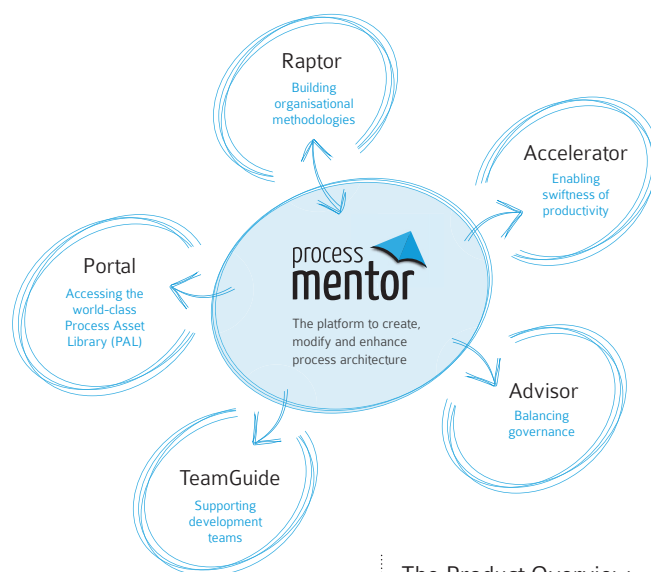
Raptor
Building organisational methodologies

Accelerator
Enabling swiftness of productivity

Portal
Accessing the world-class Process Asset Library (PAL)

process mentor
The platform to create, modify and enhance process architecture

Advisor
Balancing governance

TeamGuide
Supporting development teams

The Product Overview